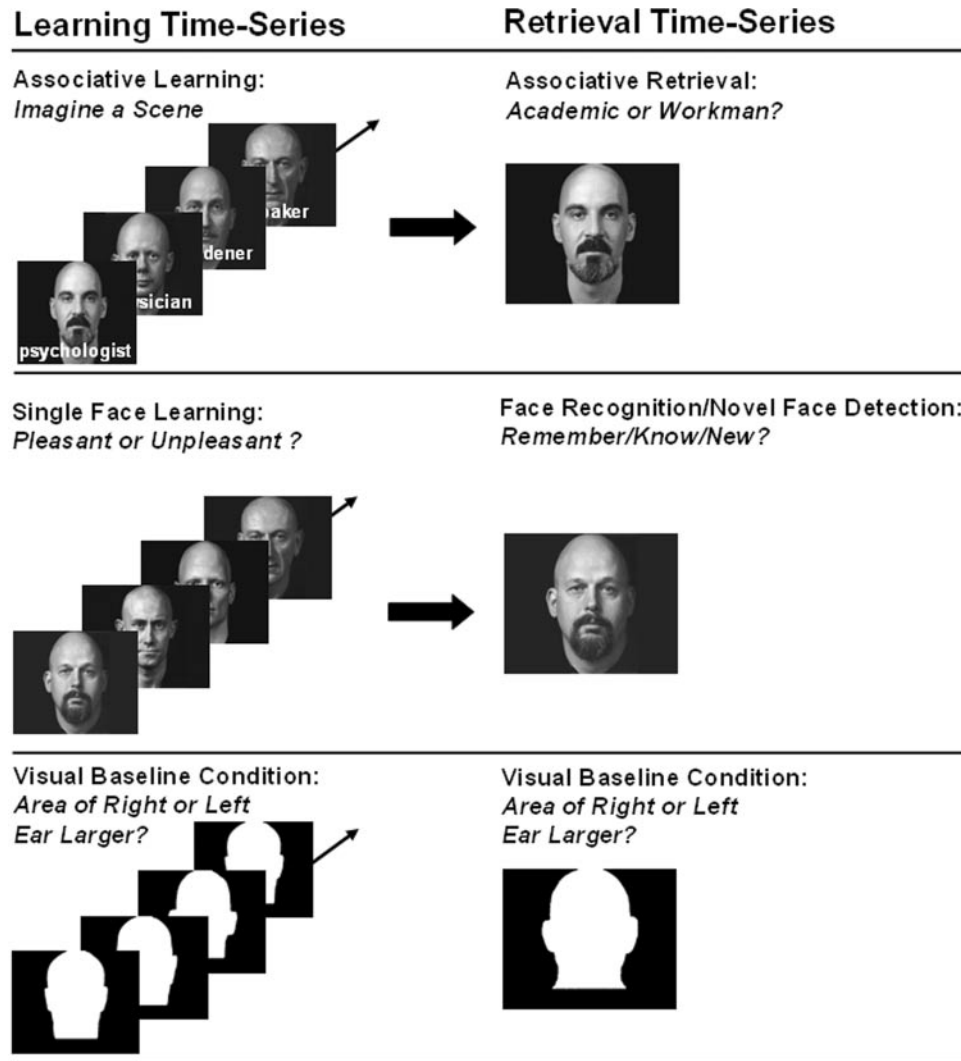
Learning Time-Series

Retrieval Time-Series

Associative Learning:
*Imagine a Scene*

aker

dener

sician

psychologist

Associative Retrieval:
*Academic or Workman?*

Single Face Learning:
*Pleasant or Unpleasant ?*

Face Recognition/Novel Face Detection:
*Remember/Know/New?*

Visual Baseline Condition:
*Area of Right or Left Ear Larger?*

Visual Baseline Condition:
*Area of Right or Left Ear Larger?*